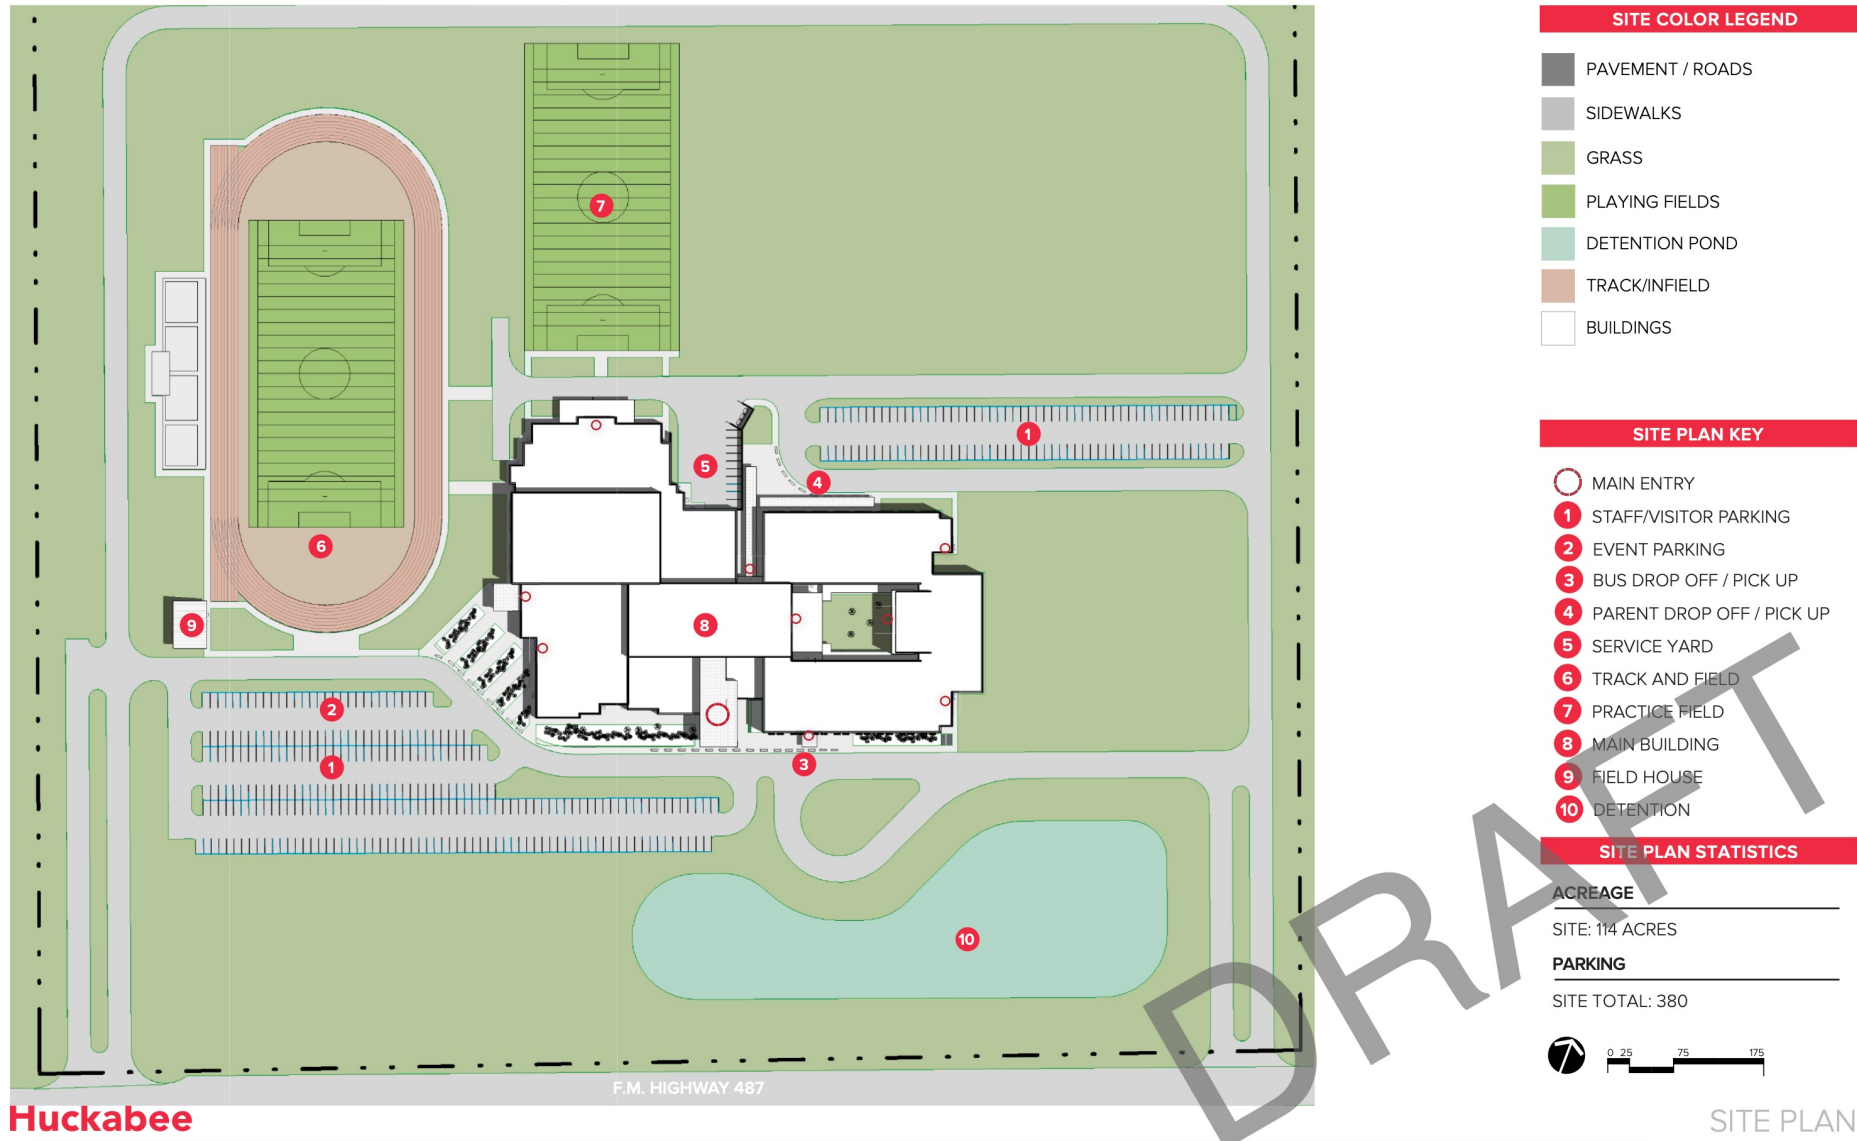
7

1

5

4

6

8

9

2

1

3

10

F.M. HIGHWAY 487

Huckabee

SITE COLOR LEGEND

PAVEMENT / ROADS

SIDEWALKS

GRASS

PLAYING FIELDS

DETENTION POND

TRACK/INFIELD

BUILDINGS

SITE PLAN KEY

MAIN ENTRY

1 STAFF/VISITOR PARKING

2 EVENT PARKING

3 BUS DROP OFF / PICK UP

4 PARENT DROP OFF / PICK UP

5 SERVICE YARD

6 TRACK AND FIELD

7 PRACTICE FIELD

8 MAIN BUILDING

9 FIELD HOUSE

10 DETENTION

SITE PLAN STATISTICS

ACREAGE

SITE: 114 ACRES

PARKING

SITE TOTAL: 380

0 25 75 175

DRAFT

SITE PLAN